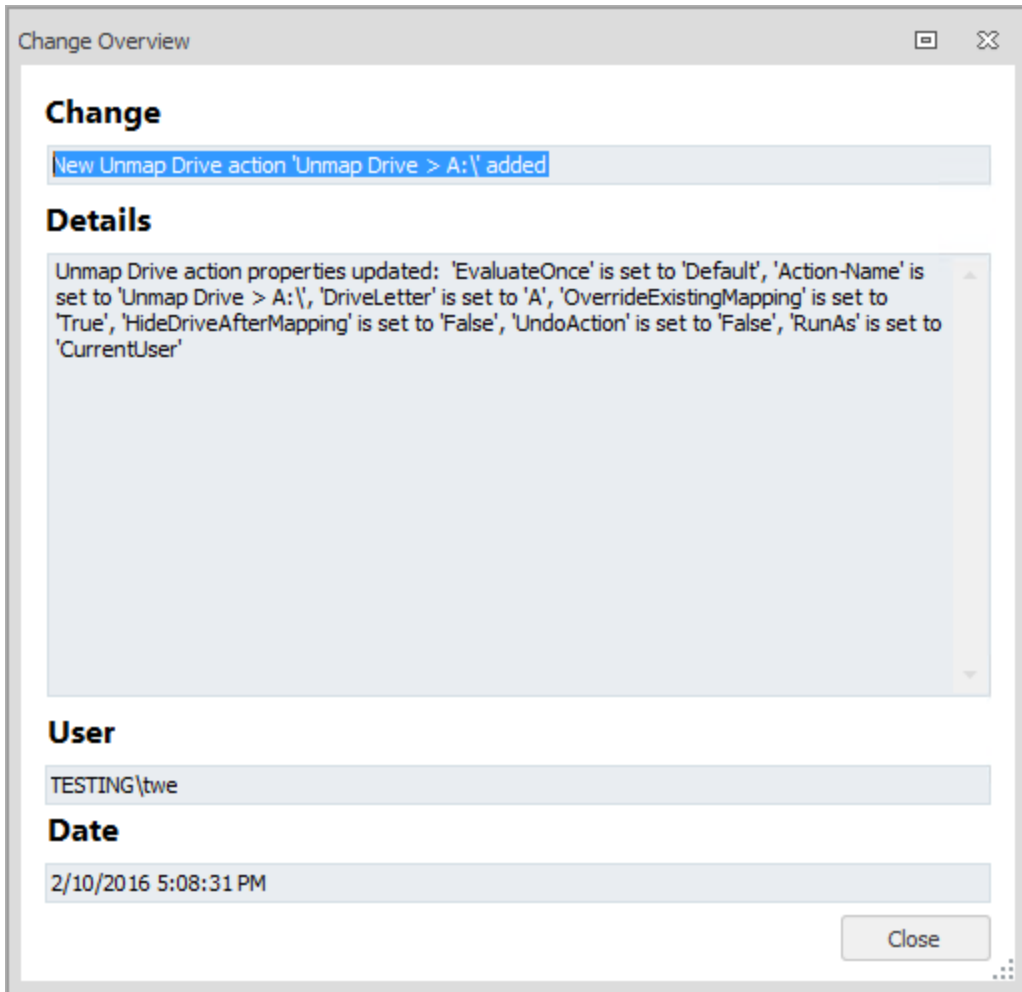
Change Overview

Change

New Unmap Drive action 'Unmap Drive > A:\' added

Details

Unmap Drive action properties updated: 'EvaluateOnce' is set to 'Default', 'Action-Name' is set to 'Unmap Drive > A:\', 'DriveLetter' is set to 'A', 'OverrideExistingMapping' is set to 'True', 'HideDriveAfterMapping' is set to 'False', 'UndoAction' is set to 'False', 'RunAs' is set to 'CurrentUser'

User

TESTING\twe

Date

2/10/2016 5:08:31 PM

Close